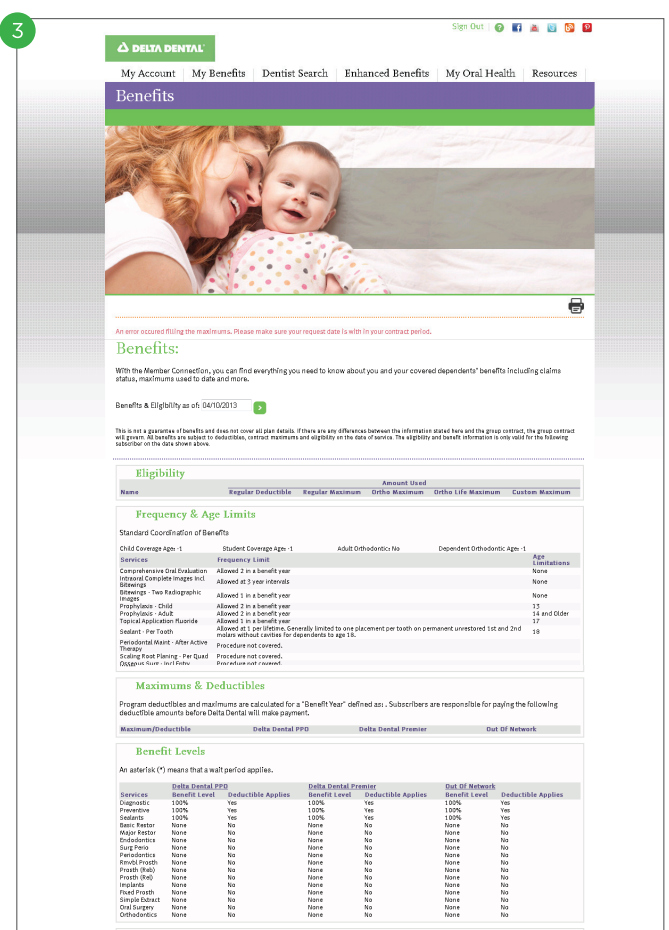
3

Sign Out

DELTA DENTAL

My Account | My Benefits | Dentist Search | Enhanced Benefits | My Oral Health | Resources

Benefits

An error occured filling the maximums. Please make sure your request date is with in your contract period.

Benefits:

With the Member Connection, you can find everything you need to know about you and your covered dependents' benefits including claims status, maximums used to date and more.

Benefits & Eligibility as of: 04/10/2013

This is not a guarantee of benefits and does not cover all plan details. If there are any differences between the information stated here and the group contract, the group contract will govern. All benefits are subject to deductibles, contract maximums and eligibility on the date of service. The eligibility and benefit information is only valid for the following subscriber on the date shown above.

Eligibility

| Name | Amount Used Regular Deductible | Regular Maximum | Ortho Maximum | Ortho Life Maximum | Custom Maximum |
|---|---|---|---|---|---|

Frequency & Age Limits

Standard Coordination of Benefits

Child Coverage Age: -1 Student Coverage Age: -1 Adult Orthodontics No Dependent Orthodontic Age: -1

| Services | Frequency Limit | Age Limitations |
|---|---|---|
| Comprehensive Oral Evaluation | Allowed 2 in a benefit year | None |
| Intraoral Complete Images Incl Bitewings | Allowed at 3 year intervals | None |
| Bitewings - Two Radiographic Images | Allowed 1 in a benefit year | None |
| Prophylaxis - Child | Allowed 2 in a benefit year | 13 |
| Prophylaxis - Adult | Allowed 2 in a benefit year | 14 and Older |
| Topical Application Fluoride | Allowed 2 in a benefit year | 17 |
| Sealant - Per Tooth | Allowed at 1 per lifetime. Generally limited to one placement per tooth on permanent unrestored 1st and 2nd molars without cavities for dependents to age 18. | 18 |
| Periodontal Maint - After Active Therapy | Procedure not covered. | |
| Scaling Root Planing - Per Quad | Procedure not covered. | |
| Osseous Surg - Incl Entry | Procedure not covered. | |

Maximums & Deductibles

Program deductibles and maximums are calculated for a "Benefit Year" defined as: . Subscribers are responsible for paying the following deductible amounts before Delta Dental will make payment.

| Maximum/Deductible | Delta Dental PPO | Delta Dental Premier | Out Of Network |
|---|---|---|---|

Benefit Levels

An asterisk (*) means that a wait period applies.

| Services | Delta Dental PPO Benefit Level | Deductible Applies | Delta Dental Premier Benefit Level | Deductible Applies | Out Of Network Benefit Level | Deductible Applies |
|---|---|---|---|---|---|---|
| Diagnostic | 100% | Yes | 100% | Yes | 100% | Yes |
| Preventive | 100% | Yes | 100% | Yes | 100% | Yes |
| Sealants | 100% | Yes | 100% | Yes | 100% | Yes |
| Basic Restor | None | No | None | No | None | No |
| Major Restor | None | No | None | No | None | No |
| Endodontics | None | No | None | No | None | No |
| Surg Perio | None | No | None | No | None | No |
| Periodontics | None | No | None | No | None | No |
| Rmvbl Prosth | None | No | None | No | None | No |
| Prosth (Reb) | None | No | None | No | None | No |
| Prosth (Rel) | None | No | None | No | None | No |
| Implants | None | No | None | No | None | No |
| Fixed Prosth | None | No | None | No | None | No |
| Simple Extract | None | No | None | No | None | No |
| Oral Surgery | None | No | None | No | None | No |
| Orthodontics | None | No | None | No | None | No |